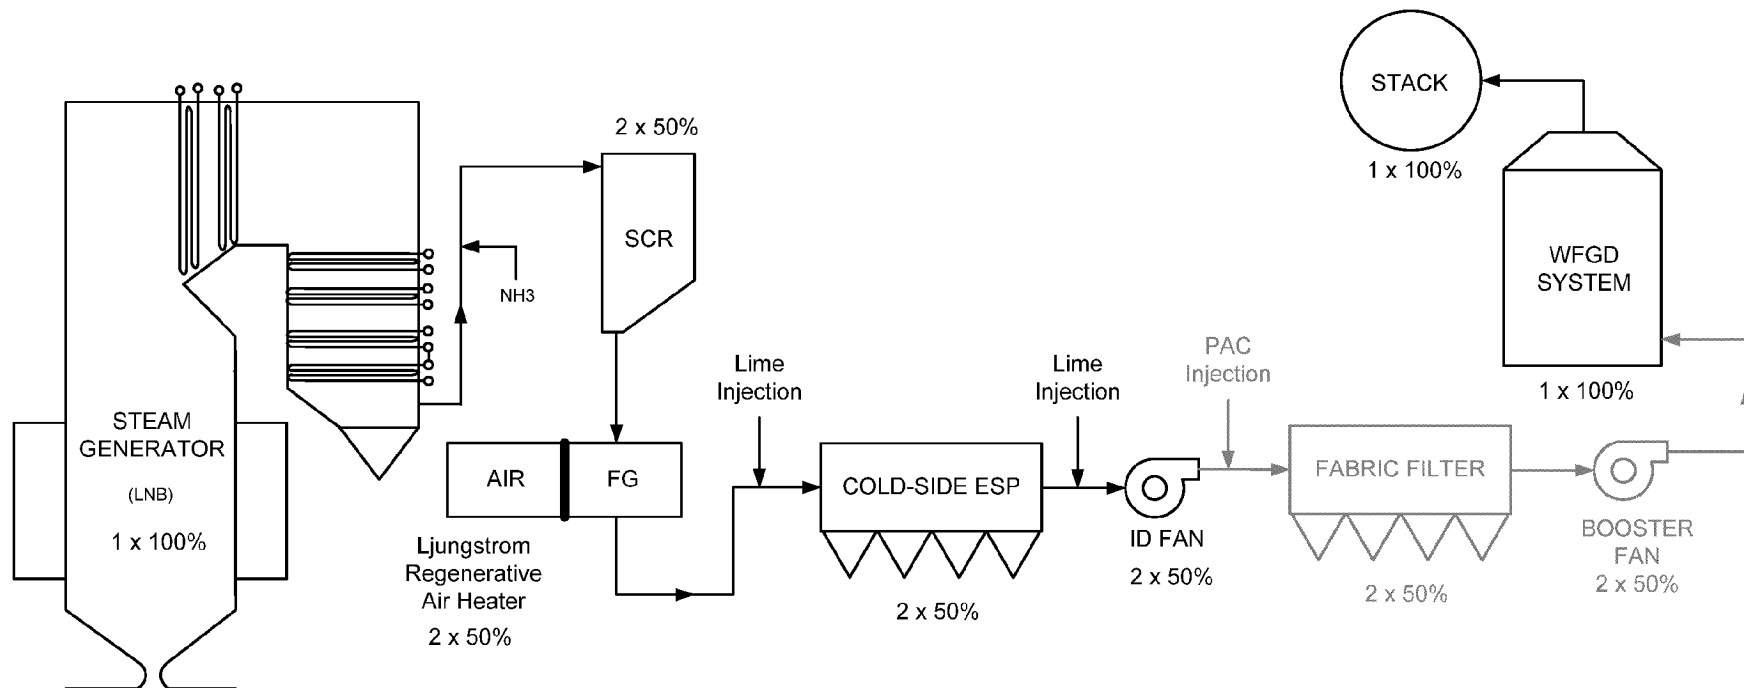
STACK

1 x 100%

2 x 50%

SCR

NH3

WFGD SYSTEM

1 x 100%

Lime Injection

Lime Injection

PAC Injection

STEAM GENERATOR

(LNB)

1 x 100%

AIR

FG

COLD-SIDE ESP

ID FAN

2 x 50%

FABRIC FILTER

BOOSTER FAN

2 x 50%

2 x 50%

Ljungstrom Regenerative Air Heater

2 x 50%

2 x 50%